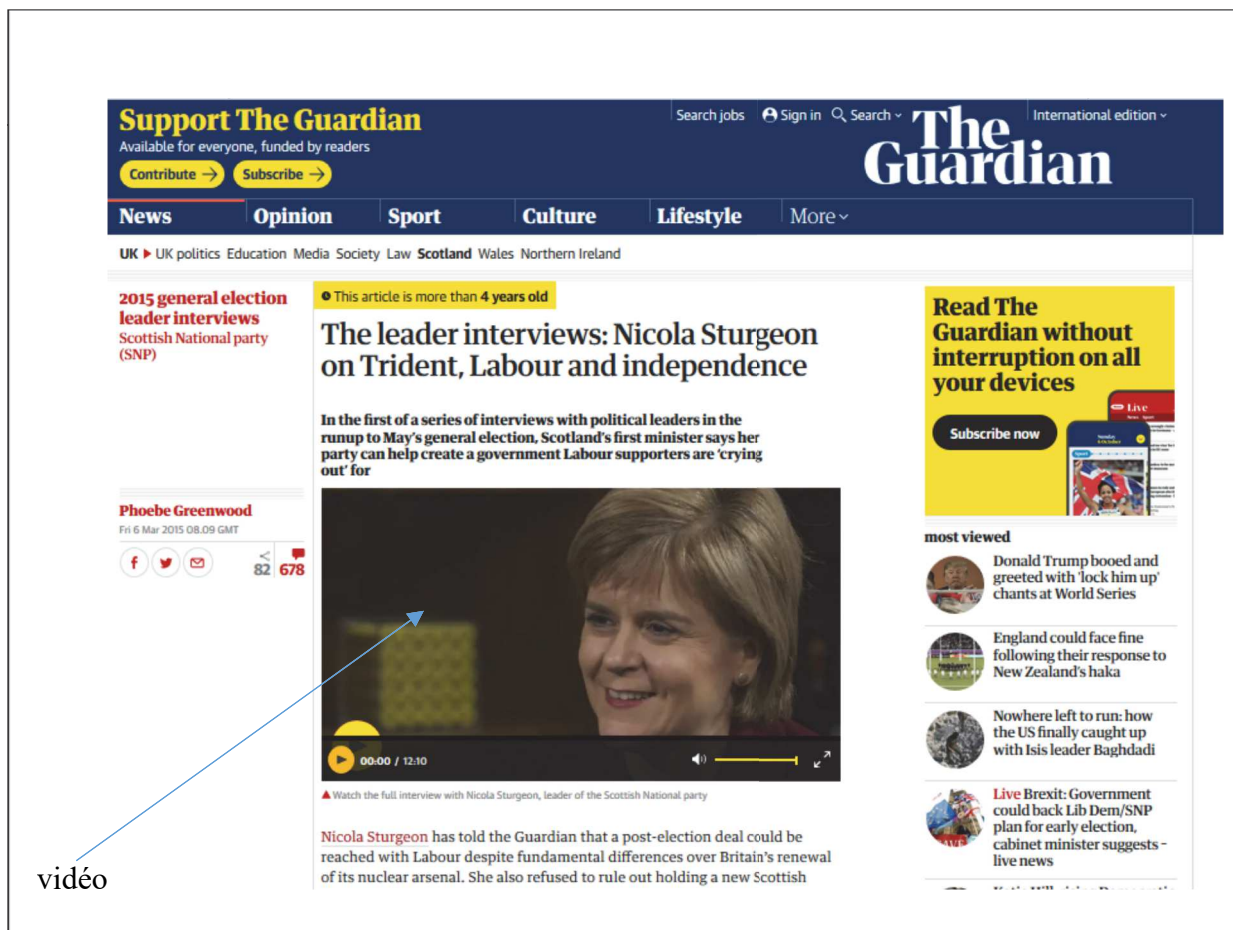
Support The Guardian
Available for everyone, funded by readers
Contribute → Subscribe →

Search jobs Sign in Search International edition

The Guardian

News Opinion Sport Culture Lifestyle More

UK ▶ UK politics Education Media Society Law Scotland Wales Northern Ireland

2015 general election leader interviews
Scottish National party (SNP)

This article is more than 4 years old

The leader interviews: Nicola Sturgeon on Trident, Labour and independence

In the first of a series of interviews with political leaders in the runup to May's general election, Scotland's first minister says her party can help create a government Labour supporters are 'crying out' for

Phoebe Greenwood
Fri 6 Mar 2015 08.09 GMT

82 678

00:00 / 12:10

▲ Watch the full interview with Nicola Sturgeon, leader of the Scottish National party

Nicola Sturgeon has told the Guardian that a post-election deal could be reached with Labour despite fundamental differences over Britain's renewal of its nuclear arsenal. She also refused to rule out holding a new Scottish

vidéo

Read The Guardian without interruption on all your devices
Subscribe now

most viewed

Donald Trump booed and greeted with 'lock him up' chants at World Series

England could face fine following their response to New Zealand's haka

Nowhere left to run: how the US finally caught up with Isis leader Baghdadi

Live Brexit: Government could back Lib Dem/SNP plan for early election, cabinet minister suggests - live news

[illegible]